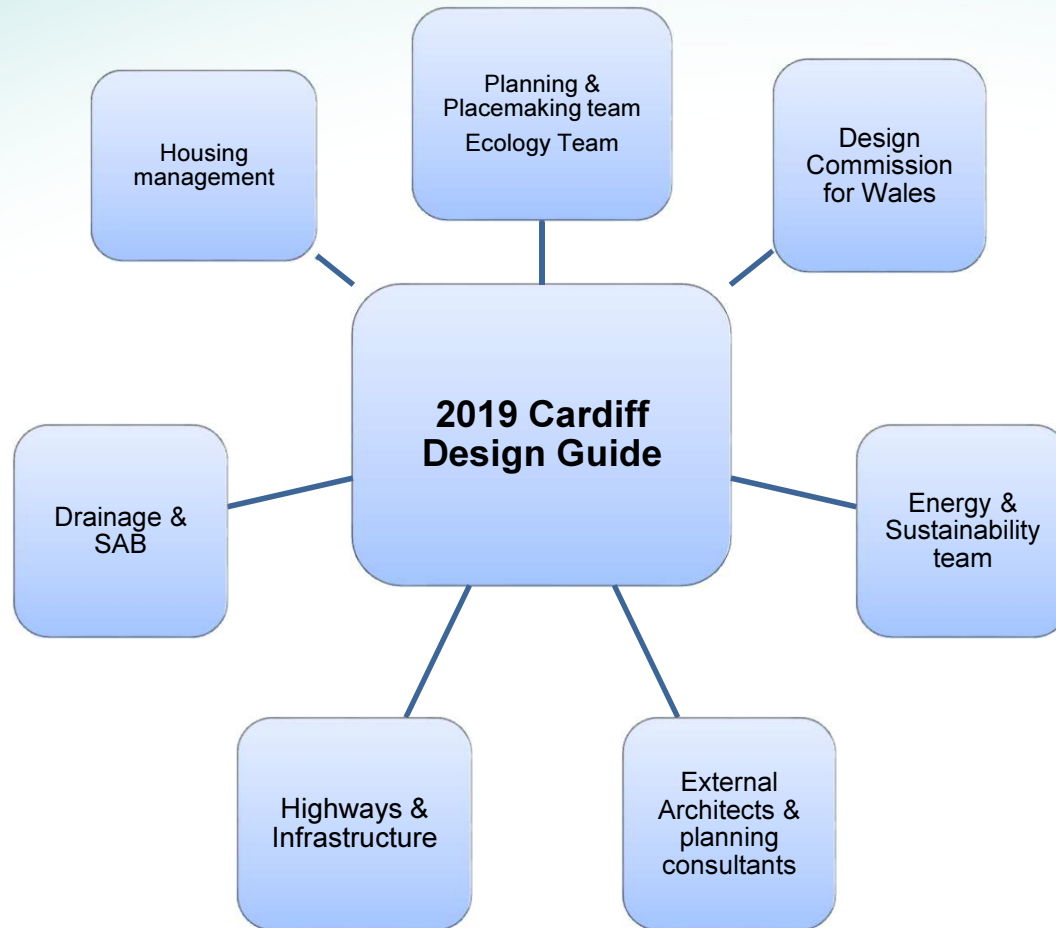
Housing management

Planning & Placemaking team

Ecology Team

Design Commission for Wales

2019 Cardiff Design Guide

Drainage & SAB

Energy & Sustainability team

Highways & Infrastructure

External Architects & planning consultants